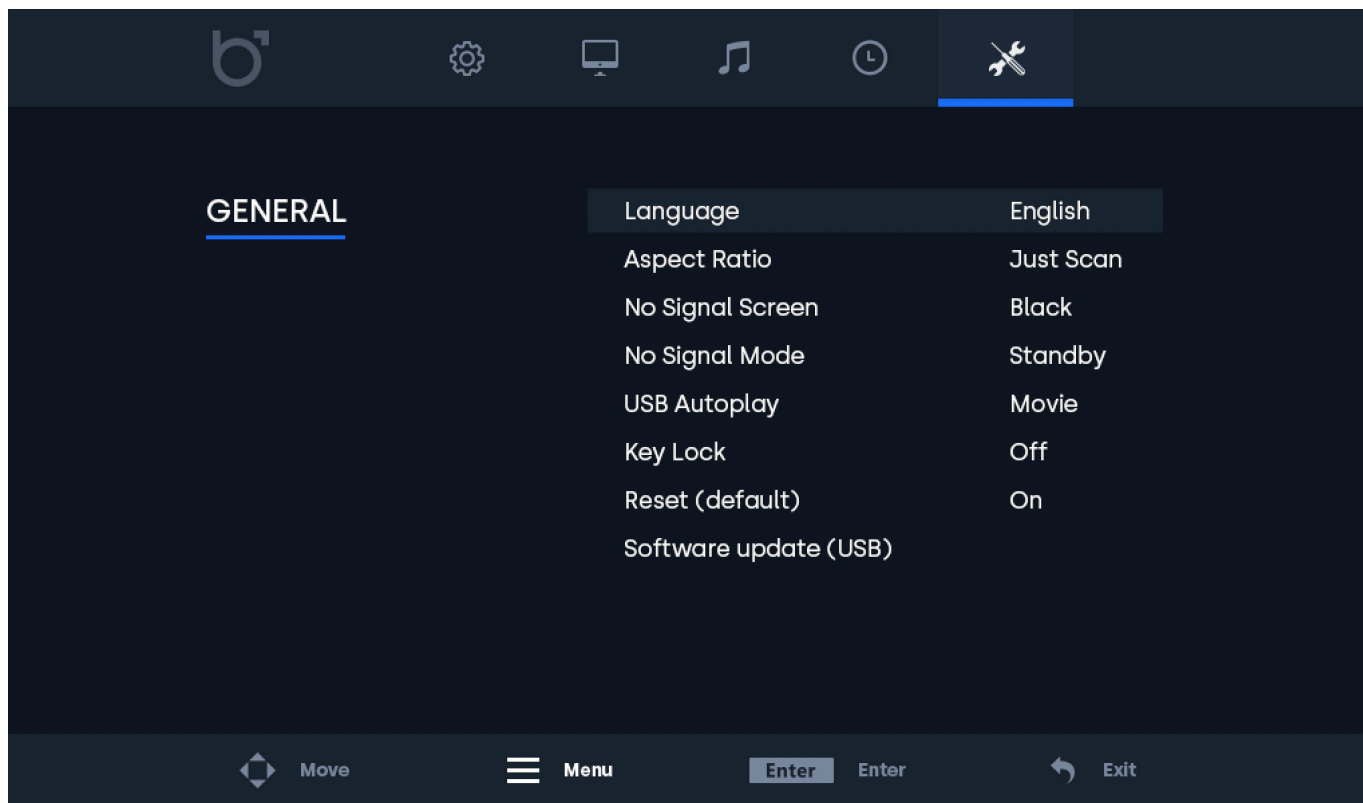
GENERAL

| Language | English |
|---|---|
| Aspect Ratio | Just Scan |
| No Signal Screen | Black |
| No Signal Mode | Standby |
| USB Autoplay | Movie |
| Key Lock | Off |
| Reset (default) | On |
| Software update (USB) | |

Move Menu Enter Enter Exit